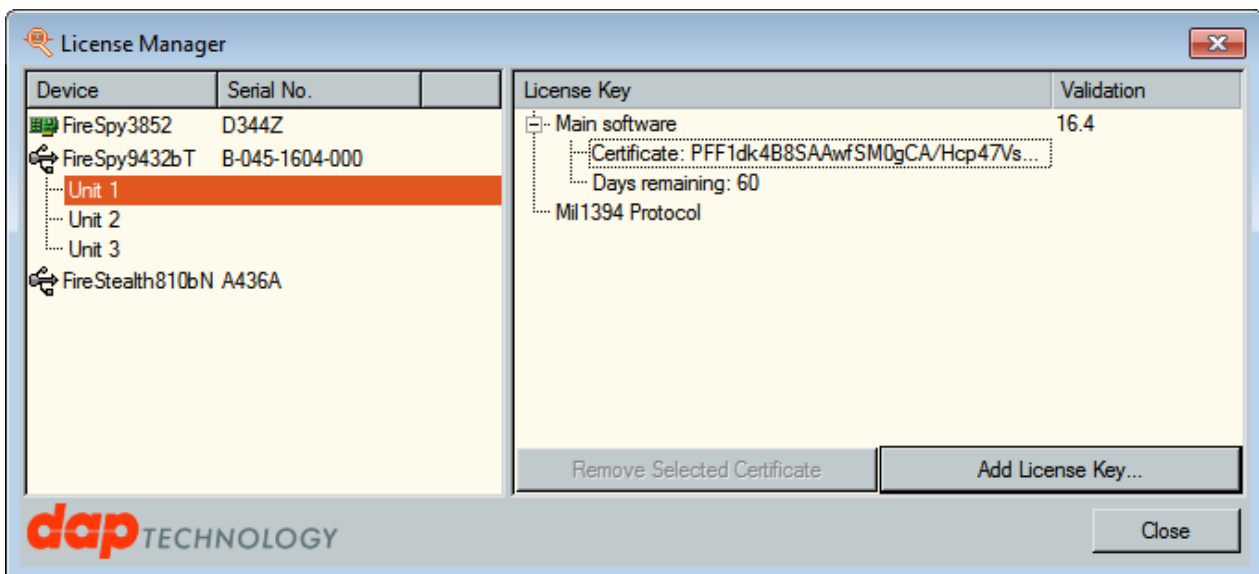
License Manager

| Device | Serial No. |
|---|---|
| FireSpy3852 | D344Z |
| FireSpy9432bT | B-045-1604-000 |
| Unit 1 | |
| Unit 2 | |
| Unit 3 | |
| FireStealth810bN | A436A |

| License Key | Validation |
|---|---|
| Main software | 16.4 |
| Certificate: PFF1dk4B8SAAwfSM0gCA/Hcp47Vs... | |
| Days remaining: 60 | |
| Mil1394 Protocol | |

Remove Selected Certificate

Add License Key...

dap TECHNOLOGY

Close